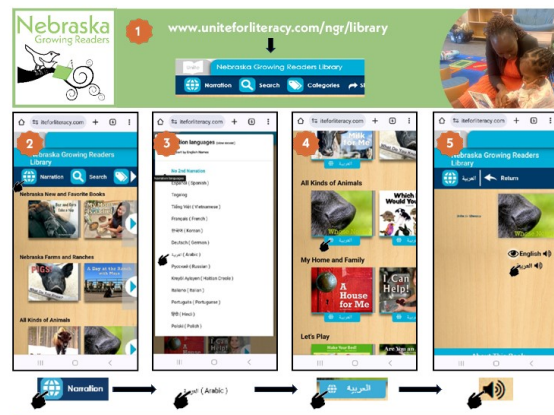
Nebraska Growing Readers

1

www.uniteforliteracy.com/ngr/library

Nebraska Growing Readers Library

Narration

Search

Categories

2

uniteforliteracy.com

Nebraska Growing Readers Library

Narration

Search

Nebraska New and Favorite Books

Nebraska Farms and Ranches

PIGS!

A Day at the Rodeo

All Kinds of Animals

3

uniteforliteracy.com

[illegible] languages

No 2nd Narration

Español ( Spanish )

Tagalog

Tiếng Việt ( Vietnamese )

Français ( French )

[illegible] ( Korean )

Deutsch ( German )

العربية ( Arabic )

Русский ( Russian )

Kreyòl Ayisyen ( Haitian Creole )

Italiano ( Italian )

Português ( Portuguese )

हिंदी ( Hindi )

Polski ( Polish )

4

uniteforliteracy.com

for Me

العربية

All Kinds of Animals

Which Would You

العربية

My Home and Family

A House for Me

I Can Help!

العربية

Let's Play

5

uniteforliteracy.com

Nebraska Growing Readers Library

العربية

Return

English

العربية

Narration

العربية ( Arabic )

العربية